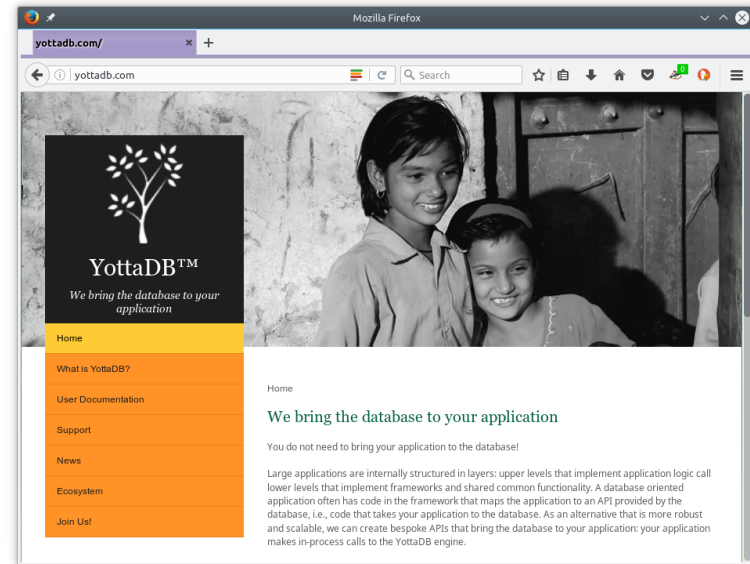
Mozilla Firefox

yottadb.com/

yottadb.com

Search

0

YottaDB™

We bring the database to your application

Home

What is YottaDB?

User Documentation

Support

News

Ecosystem

Join Us!

Home

We bring the database to your application

You do not need to bring your application to the database!

Large applications are internally structured in layers: upper levels that implement application logic call lower levels that implement frameworks and shared common functionality. A database oriented application often has code in the framework that maps the application to an API provided by the database, i.e., code that takes your application to the database. As an alternative that is more robust and scalable, we can create bespoke APIs that bring the database to your application: your application makes in-process calls to the YottaDB engine.